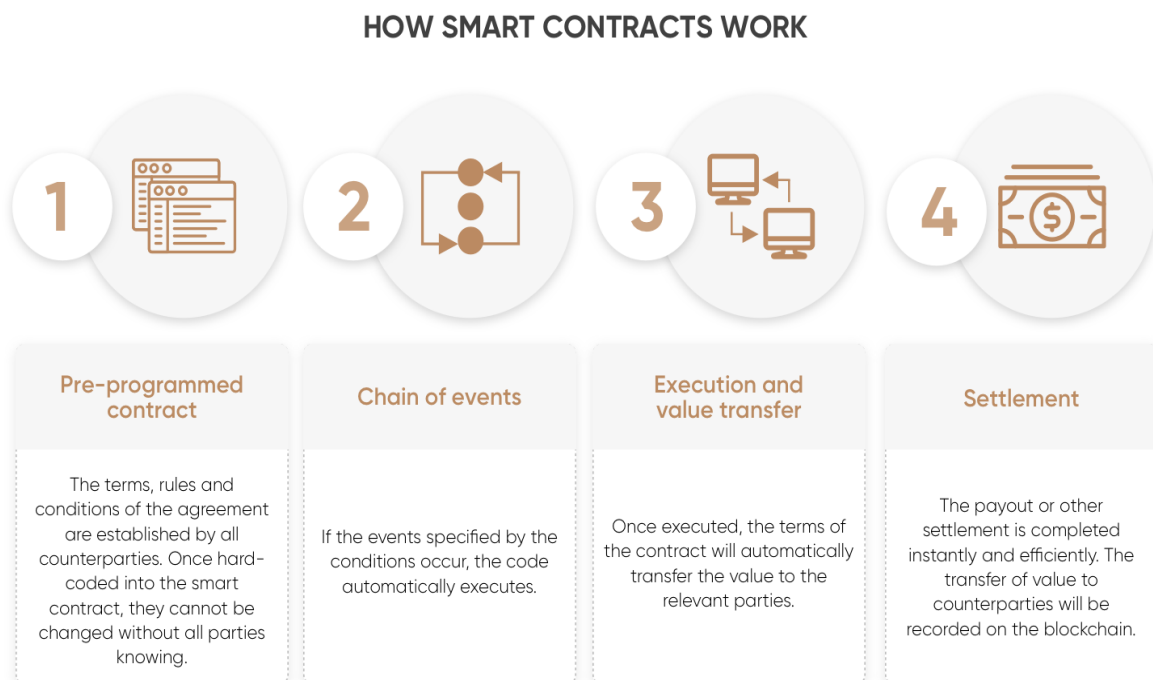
HOW SMART CONTRACTS WORK

1

2

3

4

Pre-programmed contract

The terms, rules and conditions of the agreement are established by all counterparties. Once hard-coded into the smart contract, they cannot be changed without all parties knowing.

Chain of events

If the events specified by the conditions occur, the code automatically executes.

Execution and value transfer

Once executed, the terms of the contract will automatically transfer the value to the relevant parties.

Settlement

The payout or other settlement is completed instantly and efficiently. The transfer of value to counterparties will be recorded on the blockchain.